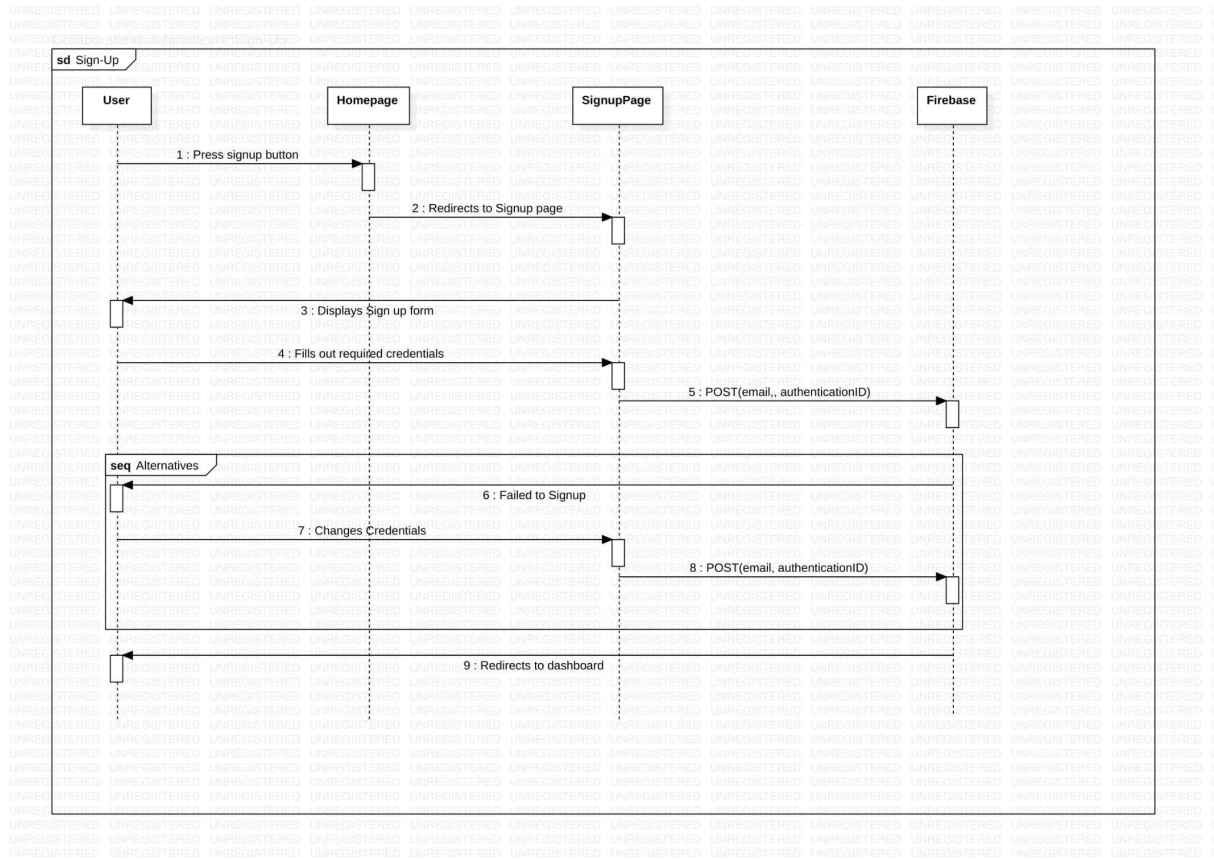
UNREGISTERED

sd Sign-Up

User

Homepage

SignupPage

Firebase

1 : Press signup button

2 : Redirects to Signup page

3 : Displays Sign up form

4 : Fills out required credentials

5 : POST(email,, authenticationID)

seq Alternatives

6 : Failed to Signup

7 : Changes Credentials

8 : POST(email, authenticationID)

9 : Redirects to dashboard